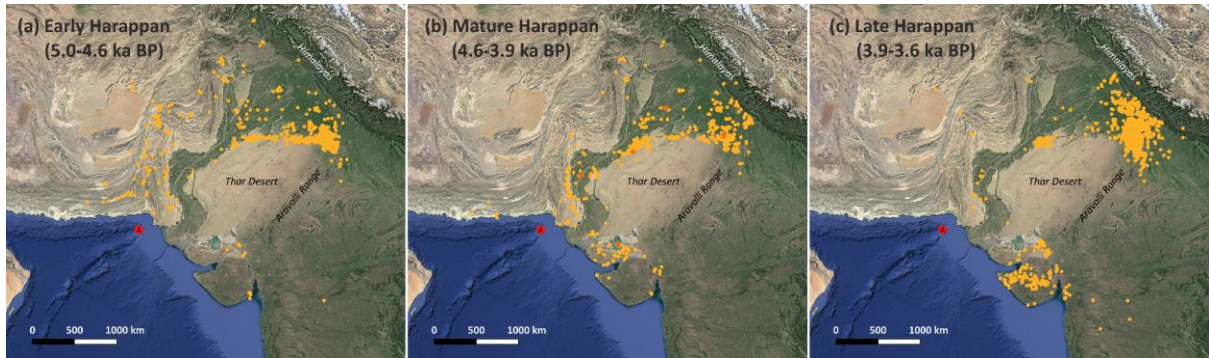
(a) Early Harappan (5.0-4.6 ka BP)

Himalayas

Thar Desert

Aravalli Range

A

0 500 1000 km

(b) Mature Harappan (4.6-3.9 ka BP)

Himalayas

Thar Desert

Aravalli Range

A

0 500 1000 km

(c) Late Harappan (3.9-3.6 ka BP)

Himalayas

Thar Desert

Aravalli Range

A

0 500 1000 km